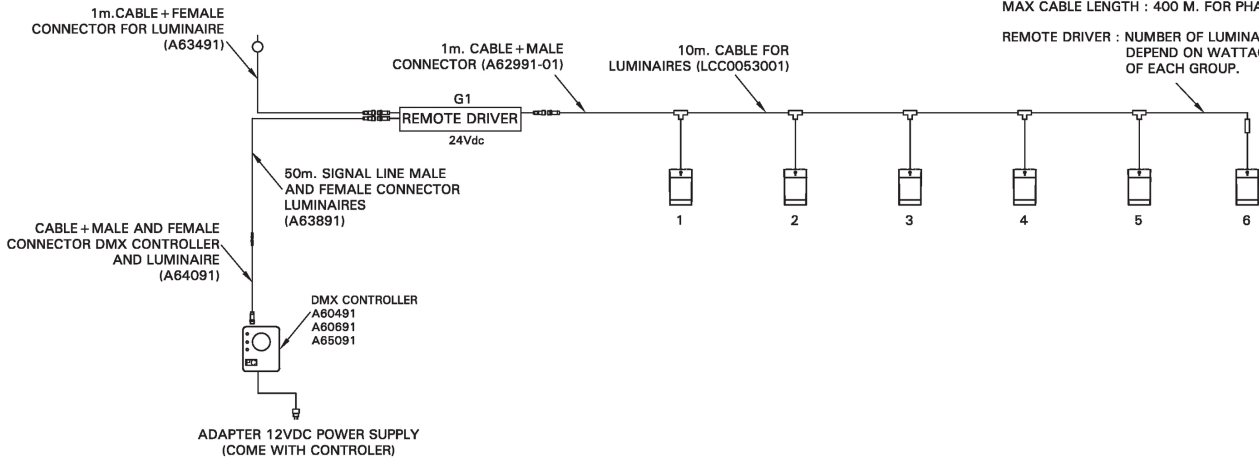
1m.CABLE + FEMALE CONNECTOR FOR LUMINAIRE (A63491)

MAX CABLE LENGTH : 400 M. FOR PHA

REMOTE DRIVER : NUMBER OF LUMINA DEPEND ON WATTAG OF EACH GROUP.

1m. CABLE + MALE CONNECTOR (A62991-01)

10m. CABLE FOR LUMINAIRES (LCC0053001)

G1

REMOTE DRIVER

24Vdc

50m. SIGNAL LINE MALE AND FEMALE CONNECTOR LUMINAIRES (A63891)

CABLE + MALE AND FEMALE CONNECTOR DMX CONTROLLER AND LUMINAIRE (A64091)

DMX CONTROLLER
A60491
A60691
A65091

ADAPTER 12VDC POWER SUPPLY (COME WITH CONTROLER)

1

2

3

4

5

6